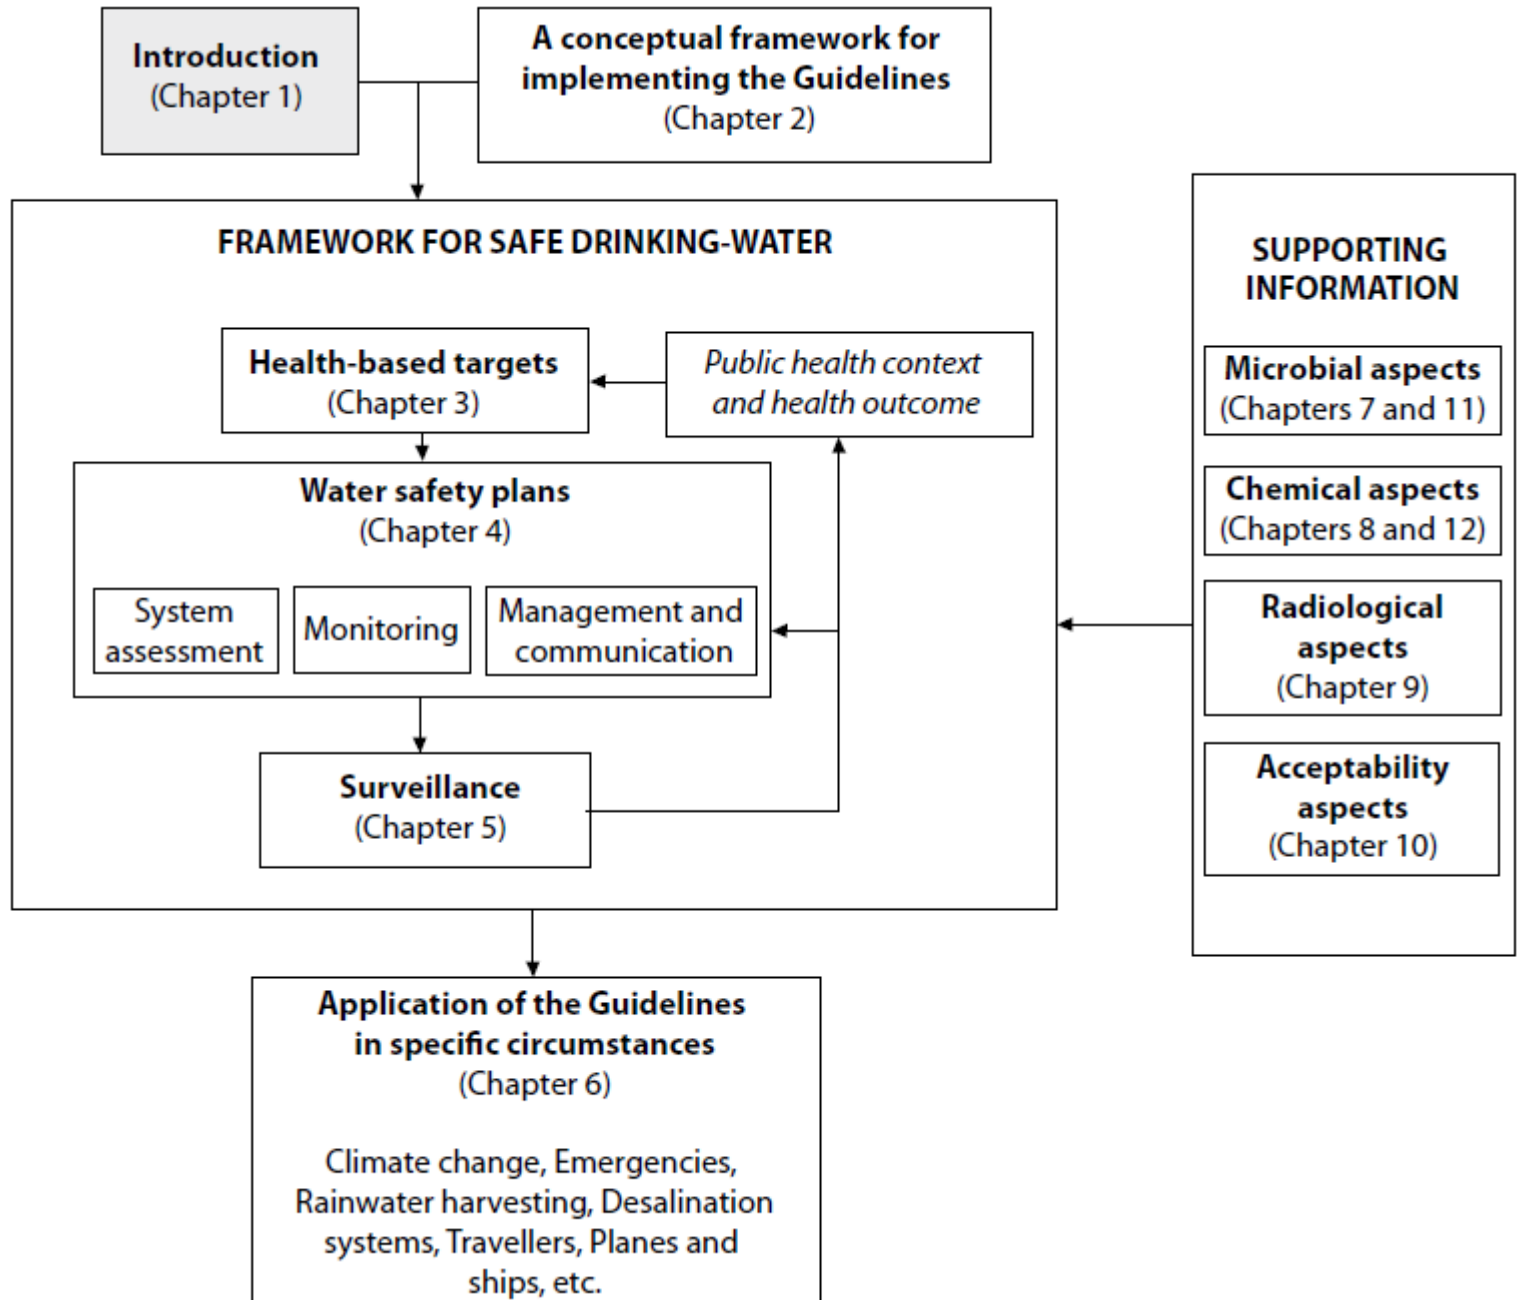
Introduction
(Chapter 1)

A conceptual framework for implementing the Guidelines
(Chapter 2)

FRAMEWORK FOR SAFE DRINKING-WATER

Health-based targets
(Chapter 3)

Public health context and health outcome

Water safety plans
(Chapter 4)

System assessment

Monitoring

Management and communication

Surveillance
(Chapter 5)

SUPPORTING INFORMATION

Microbial aspects
(Chapters 7 and 11)

Chemical aspects
(Chapters 8 and 12)

Radiological aspects
(Chapter 9)

Acceptability aspects
(Chapter 10)

Application of the Guidelines in specific circumstances
(Chapter 6)

Climate change, Emergencies, Rainwater harvesting, Desalination systems, Travellers, Planes and ships, etc.